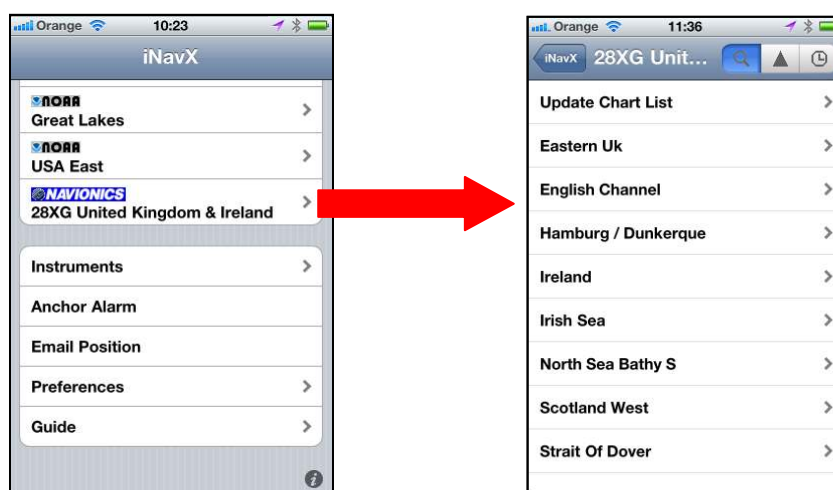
Orange 10:23

iNavX

NOAA
Great Lakes

NOAA
USA East

NAVIONICS
28XG United Kingdom & Ireland

Instruments

Anchor Alarm

Email Position

Preferences

Guide

Orange 11:36

iNavX 28XG Unit...

Update Chart List

Eastern Uk

English Channel

Hamburg / Dunkerque

Ireland

Irish Sea

North Sea Bathy S

Scotland West

Strait Of Dover